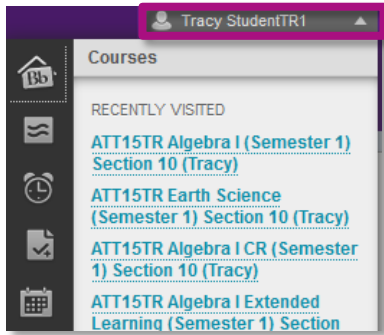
Tracy StudentTR1

Bb

Courses

RECENTLY VISITED

ATT15TR Algebra I (Semester 1) Section 10 (Tracy)

ATT15TR Earth Science (Semester 1) Section 10 (Tracy)

ATT15TR Algebra I CR (Semester 1) Section 10 (Tracy)

ATT15TR Algebra I Extended Learning (Semester 1) Section